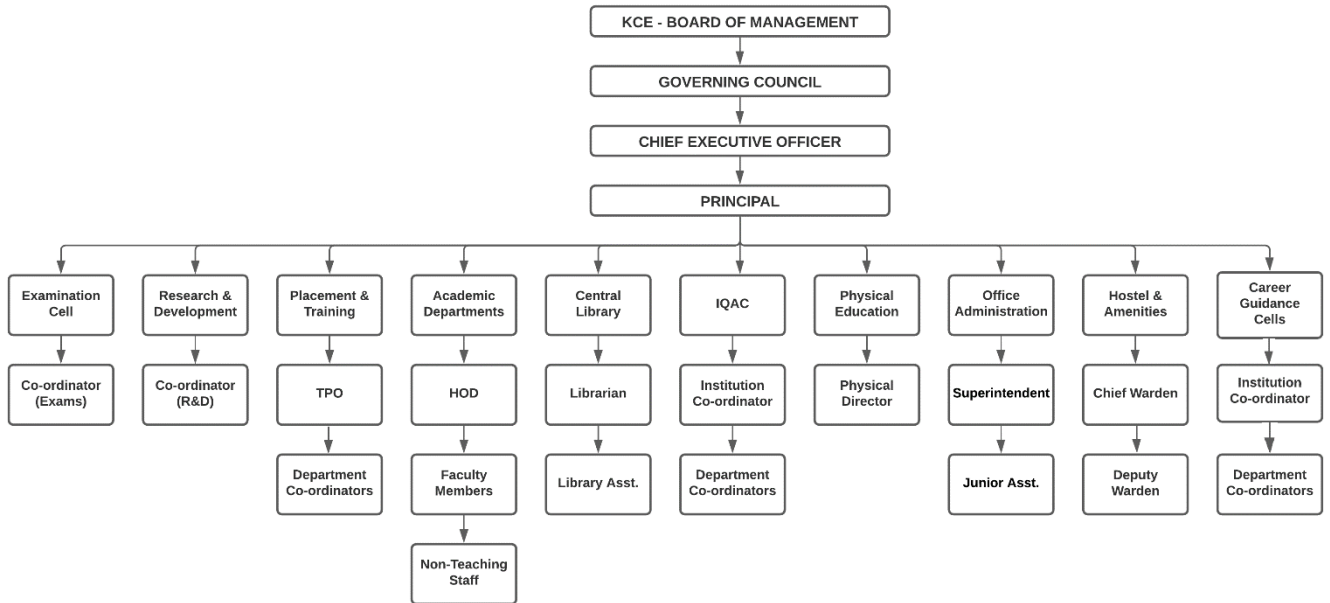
KCE - BOARD OF MANAGEMENT

GOVERNING COUNCIL

CHIEF EXECUTIVE OFFICER

PRINCIPAL

Examination Cell

Co-ordinator (Exams)

Research & Development

Co-ordinator (R&D)

Placement & Training

TPO

Department Co-ordinators

Academic Departments

HOD

Faculty Members

Non-Teaching Staff

Central Library

Librarian

Library Asst.

IQAC

Institution Co-ordinator

Department Co-ordinators

Physical Education

Physical Director

Office Administration

Superintendent

Junior Asst.

Hostel & Amenities

Chief Warden

Deputy Warden

Career Guidance Cells

Institution Co-ordinator

Department Co-ordinators